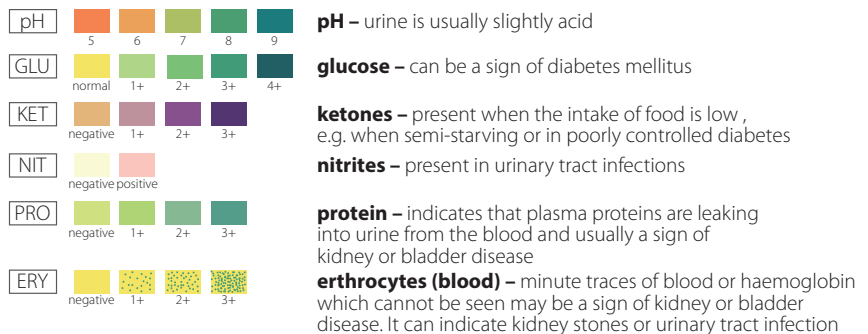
pH
5 6 7 8 9
**pH –** urine is usually slightly acid

GLU
normal 1+ 2+ 3+ 4+
**glucose –** can be a sign of diabetes mellitus

KET
negative 1+ 2+ 3+
**ketones –** present when the intake of food is low , e.g. when semi-starving or in poorly controlled diabetes

NIT
negative positive
**nitrites –** present in urinary tract infections

PRO
negative 1+ 2+ 3+
**protein –** indicates that plasma proteins are leaking into urine from the blood and usually a sign of kidney or bladder disease

ERY
negative 1+ 2+ 3+
**erthrocytes (blood) –** minute traces of blood or haemoglobin which cannot be seen may be a sign of kidney or bladder disease. It can indicate kidney stones or urinary tract infection